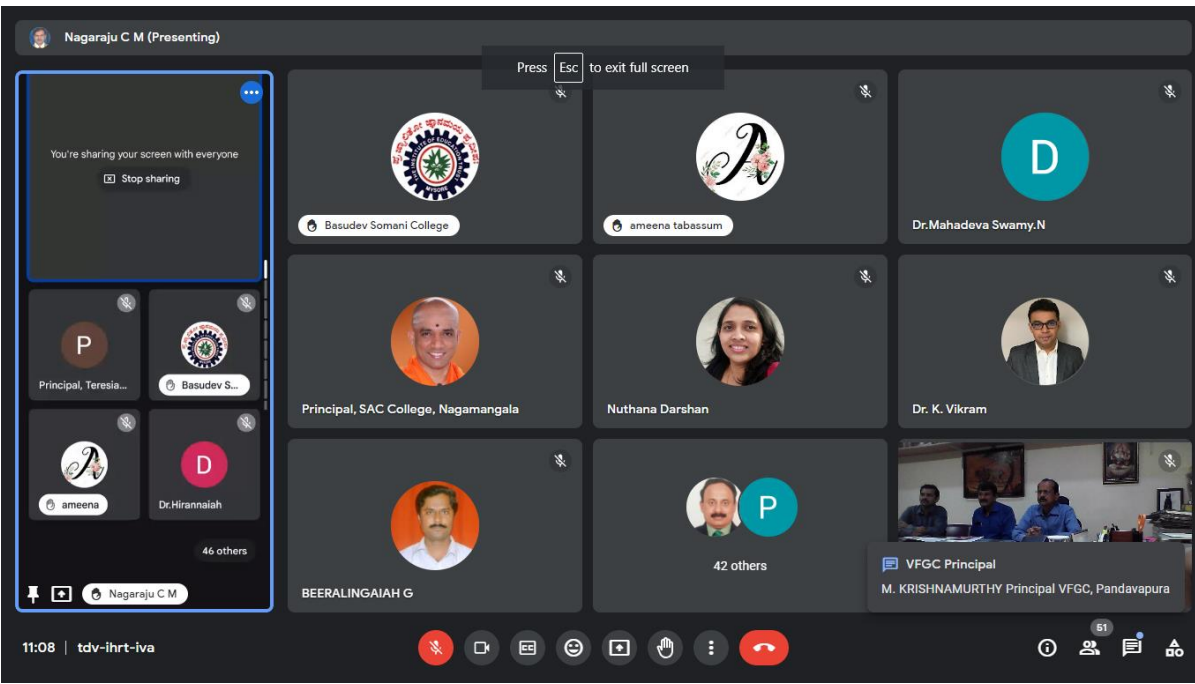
Nagaraju C M (Presenting)

Press Esc to exit full screen

You're sharing your screen with everyone

Stop sharing

P

Principal, Teresia...

Basudev S...

ameena

D

Dr.Hirannaiah

46 others

Nagaraju C M

Basudev Somani College

ameena tabassum

D

Dr.Mahadeva Swamy.N

Principal, SAC College, Nagamangala

Nuthana Darshan

Dr. K. Vikram

BEERALINGAIAH G

P

42 others

VFGC Principal

M. KRISHNAMURTHY Principal VFGC, Pandavapura

11:08 | tdv-ihrt-iva

51